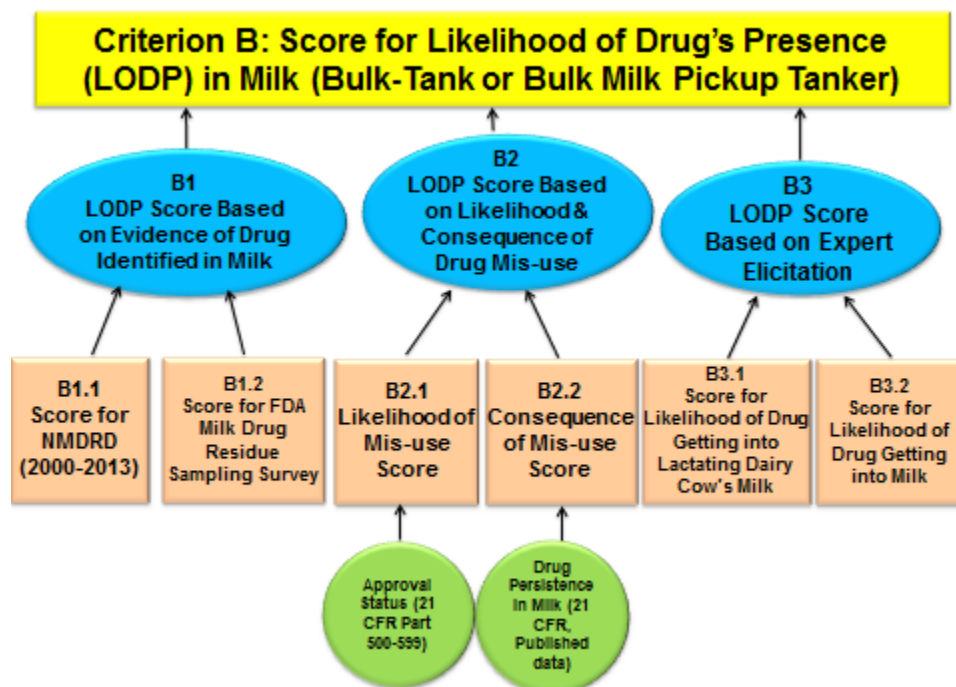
Criterion B: Score for Likelihood of Drug's Presence (LODP) in Milk (Bulk-Tank or Bulk Milk Pickup Tanker)

B1
LODP Score Based on Evidence of Drug Identified in Milk

B2
LODP Score Based on Likelihood & Consequence of Drug Mis-use

B3
LODP Score Based on Expert Elicitation

B1.1
Score for NMDRD (2000-2013)

B1.2
Score for FDA Milk Drug Residue Sampling Survey

B2.1
Likelihood of Mis-use Score

B2.2
Consequence of Mis-use Score

B3.1
Score for Likelihood of Drug Getting into Lactating Dairy Cow's Milk

B3.2
Score for Likelihood of Drug Getting into Milk

Approval Status (21 CFR Part 500-599)

Drug Persistence in Milk (21 CFR, Published data)